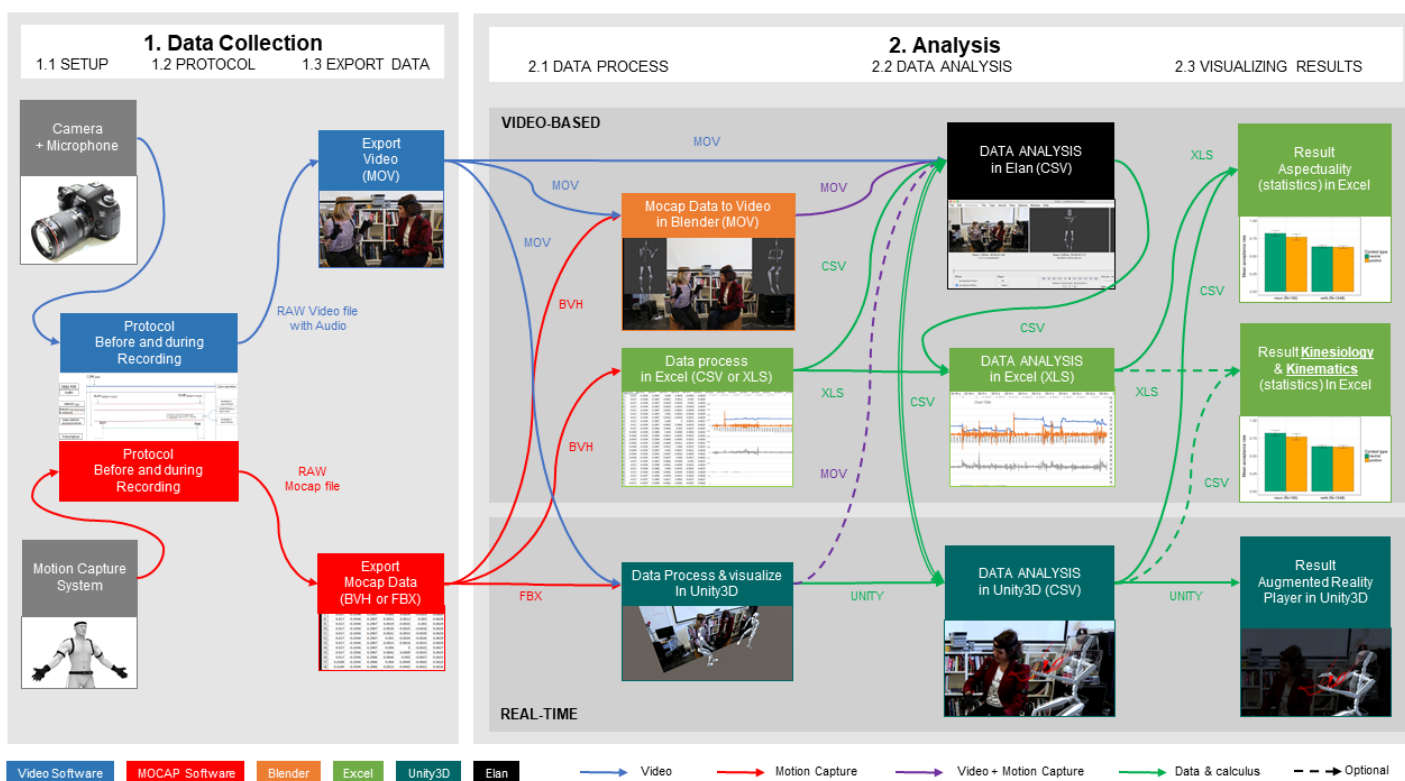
1. Data Collection
1.1 SETUP 1.2 PROTOCOL 1.3 EXPORT DATA

Camera + Microphone

Protocol Before and during Recording

Protocol Before and during Recording

Motion Capture System

RAW Video file with Audio

RAW Mocap file

Export Video (MOV)

Export Mocap Data (BVH or FBX)

2. Analysis
2.1 DATA PROCESS 2.2 DATA ANALYSIS 2.3 VISUALIZING RESULTS

VIDEO-BASED

MOV

MOV

MOV

BVH

BVH

FBX

Mocap Data to Video in Blender (MOV)

Data process in Excel (CSV or XLS)

Data Process & visualize In Unity3D

MOV

CSV

XLS

MOV

UNITY

CSV

DATA ANALYSIS in Elan (CSV)

DATA ANALYSIS in Excel (XLS)

DATA ANALYSIS in Unity3D (CSV)

CSV

XLS

CSV

XLS

CSV

UNITY

Result Aspectuality (statistics) in Excel

Result Kinesiology & Kinematics (statistics) in Excel

Result Augmented Reality Player in Unity3D

REAL-TIME

Video Software MOCAP Software Blender Excel Unity3D Elan

Video Motion Capture Video + Motion Capture Data & calculus Optional